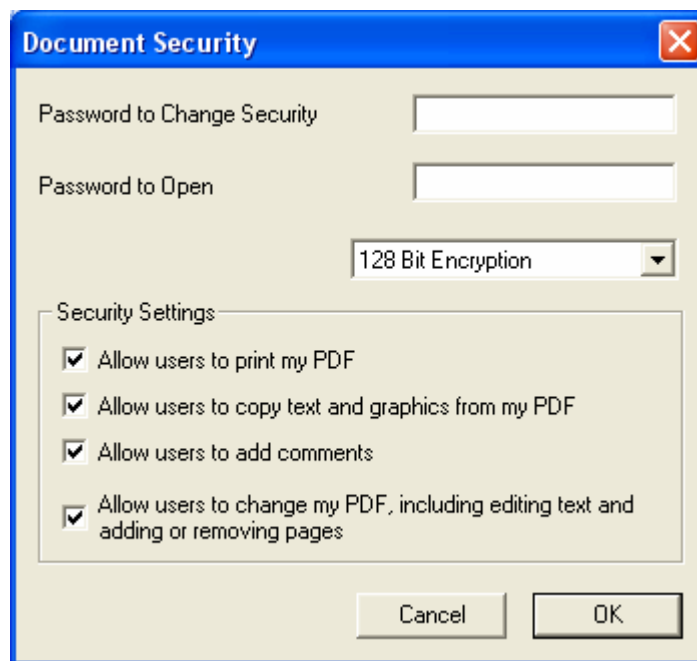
Document Security

Password to Change Security

Password to Open

128 Bit Encryption

Security Settings

Allow users to print my PDF

Allow users to copy text and graphics from my PDF

Allow users to add comments

Allow users to change my PDF, including editing text and adding or removing pages

Cancel

OK